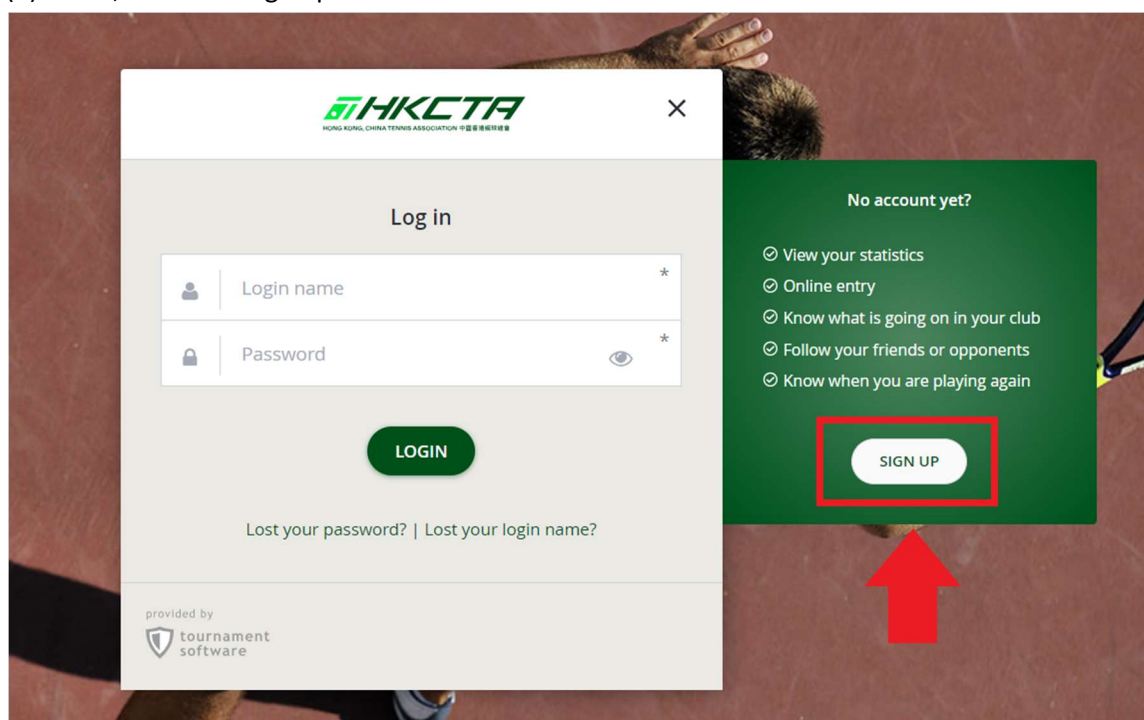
HKCTA
HONG KONG, CHINA TENNIS ASSOCIATION 中國香港網球總會

×

Log in

Login name *

Password *

LOGIN

Lost your password? | Lost your login name?

provided by
tournament software

No account yet?

View your statistics
Online entry
Know what is going on in your club
Follow your friends or opponents
Know when you are playing again

SIGN UP